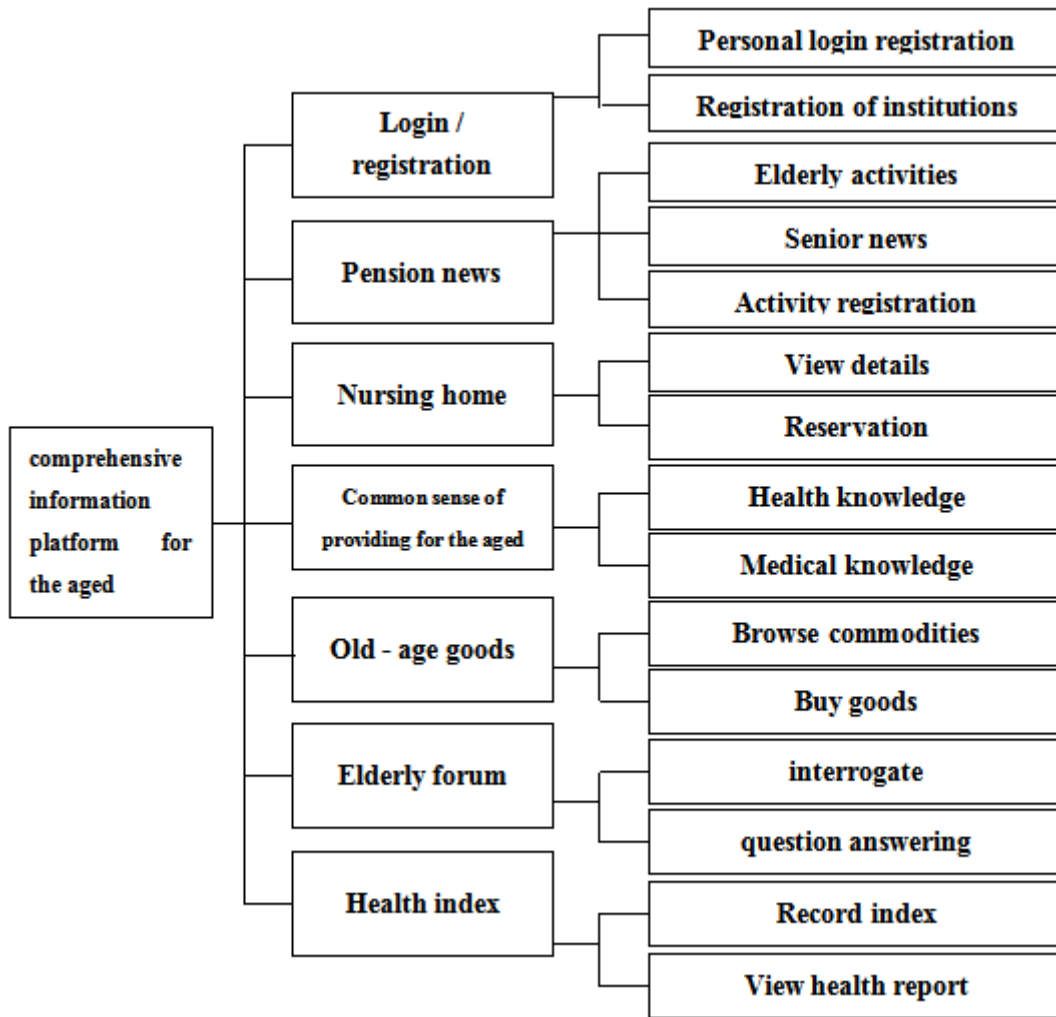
comprehensive information platform for the aged

Login / registration

Personal login registration

Registration of institutions

Pension news

Elderly activities

Senior news

Activity registration

Nursing home

View details

Reservation

Common sense of providing for the aged

Health knowledge

Medical knowledge

Old - age goods

Browse commodities

Buy goods

Elderly forum

interrogate

question answering

Health index

Record index

View health report